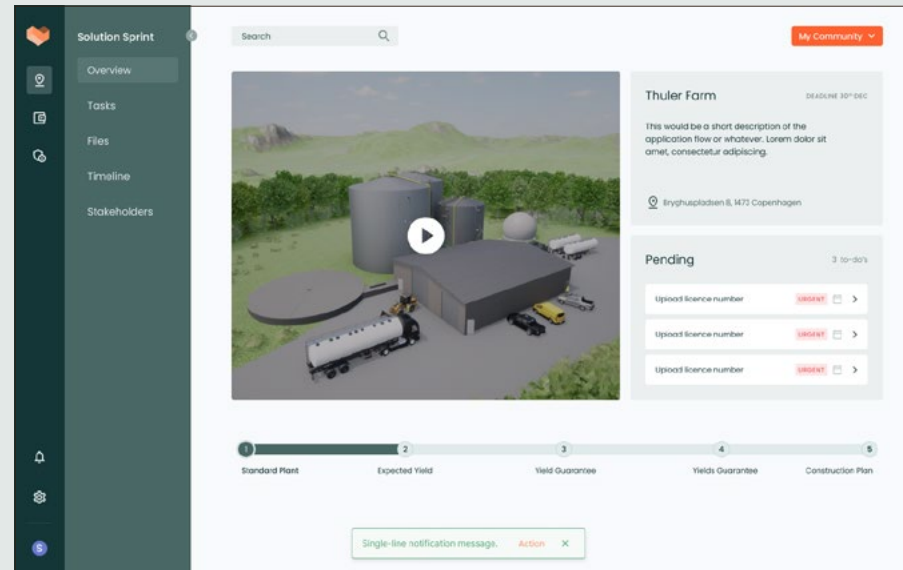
Solution Sprint

Overview

Tasks

Files

Timeline

Stakeholders

Search

My Community

Thuler Farm

DEADLINE 30th DEC

This would be a short description of the application flow or whatever. Lorem dolor sit amet, consectetur adipiscing.

Bryghuspladsen 8, 1473 Copenhagen

Pending

3 to-do's

Upload licence number URGENT

Upload licence number URGENT

Upload licence number URGENT

1 Standard Plant

2 Expected Yield

3 Yield Guarantee

4 Yields Guarantee

5 Construction Plan

Single-line notification message. Action

S